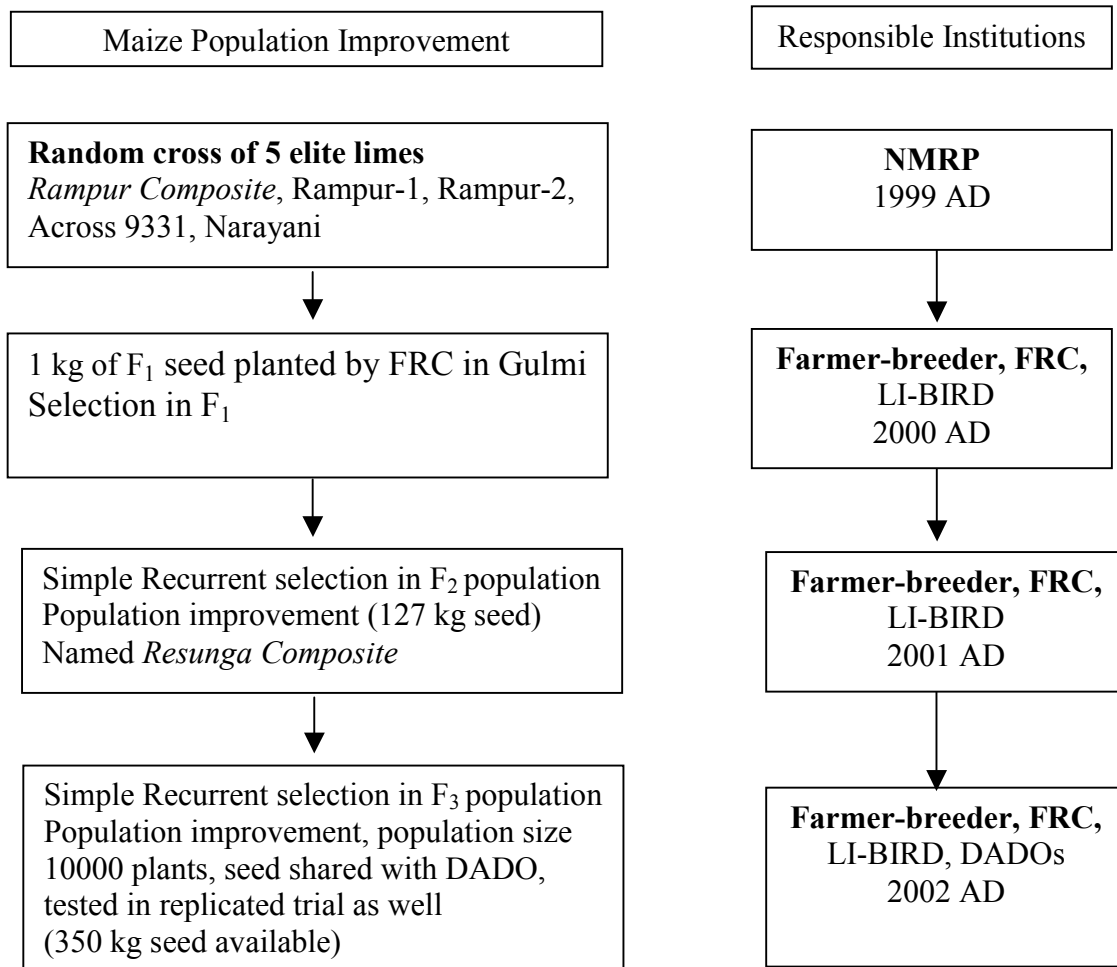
Maize Population Improvement

Random cross of 5 elite limes
*Rampur Composite*, Rampur-1, Rampur-2, Across 9331, Narayani

1 kg of $F_1$ seed planted by FRC in Gulmi
Selection in $F_1$

Simple Recurrent selection in $F_2$ population
Population improvement (127 kg seed)
Named *Resunga Composite*

Simple Recurrent selection in $F_3$ population
Population improvement, population size 10000 plants, seed shared with DADO, tested in replicated trial as well
(350 kg seed available)

Responsible Institutions

NMRP
1999 AD

Farmer-breeder, FRC,
LI-BIRD
2000 AD

Farmer-breeder, FRC,
LI-BIRD
2001 AD

Farmer-breeder, FRC,
LI-BIRD, DADOs
2002 AD